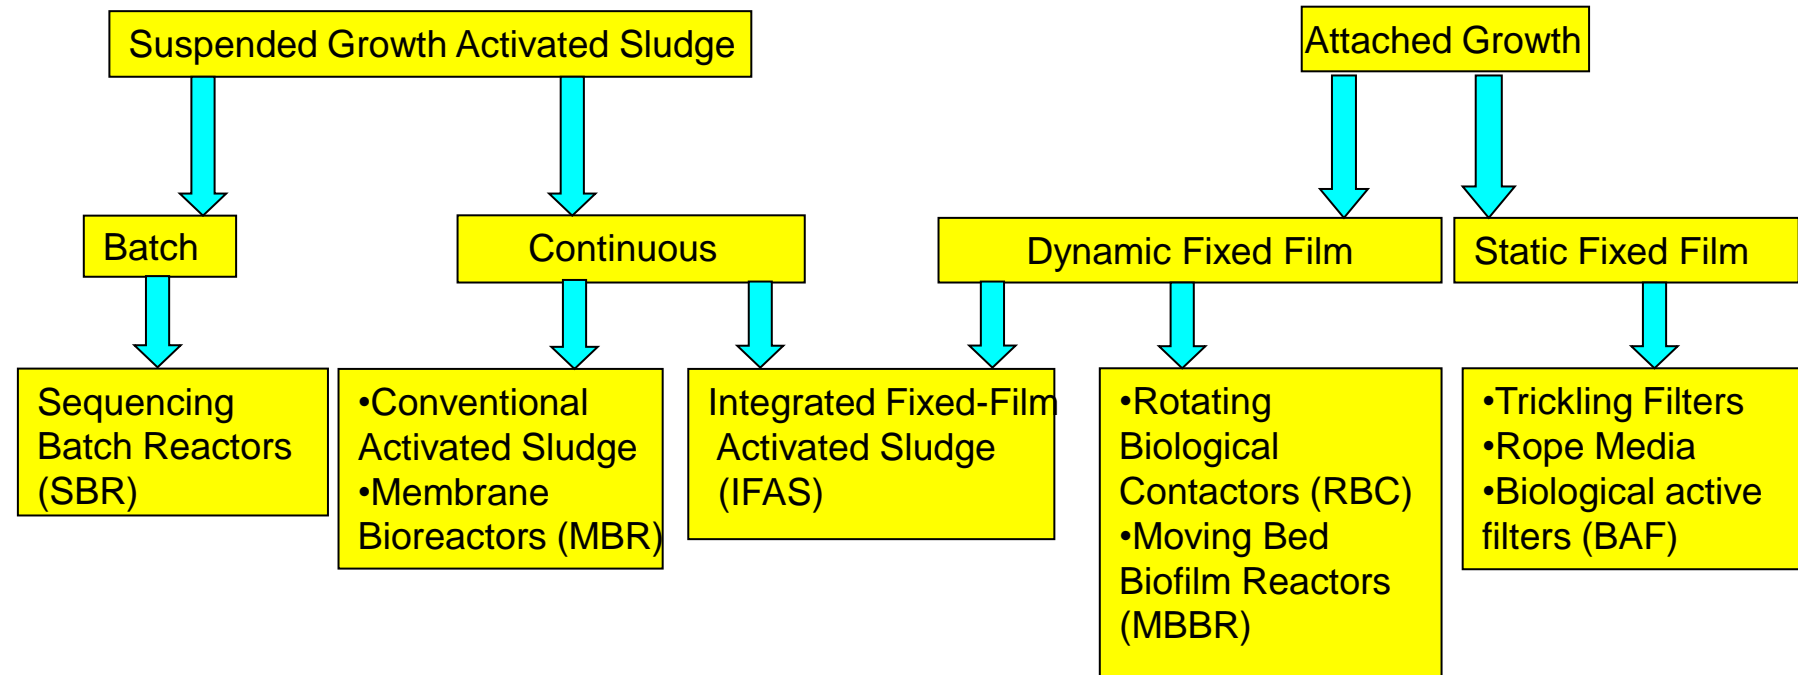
Suspended Growth Activated Sludge

Attached Growth

Batch

Continuous

Dynamic Fixed Film

Static Fixed Film

Sequencing Batch Reactors (SBR)

•Conventional Activated Sludge
•Membrane Bioreactors (MBR)

Integrated Fixed-Film Activated Sludge (IFAS)

•Rotating Biological Contactors (RBC)
•Moving Bed Biofilm Reactors (MBBR)

•Trickling Filters
•Rope Media
•Biological active filters (BAF)